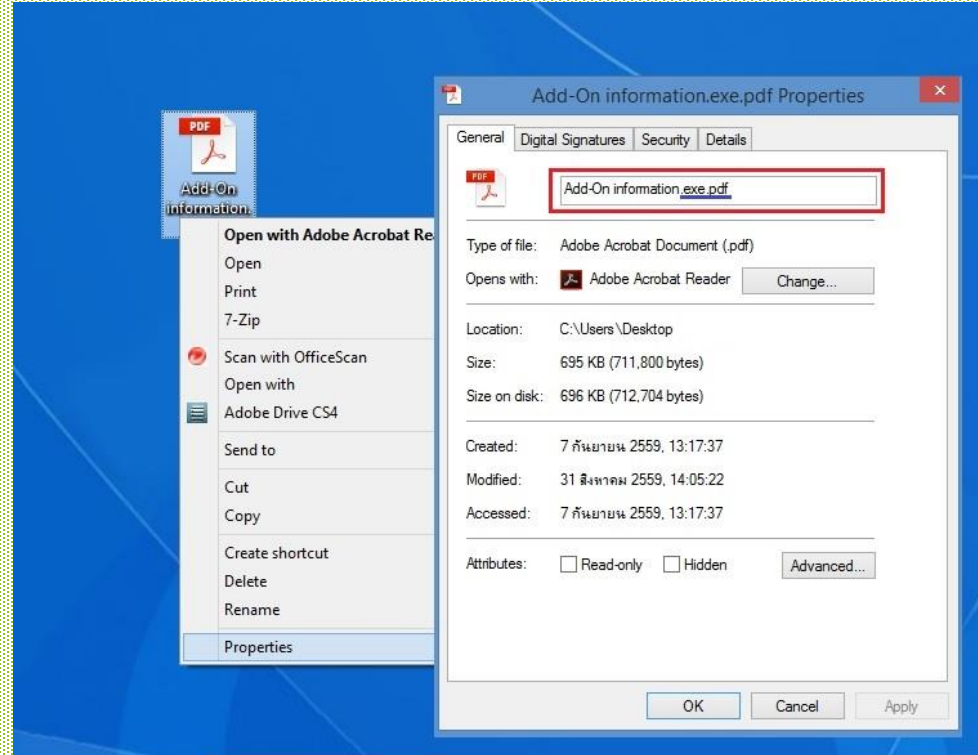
PDF
Add-On information.

Open with Adobe Acrobat Re
Open
Print
7-Zip
Scan with OfficeScan
Open with
Adobe Drive CS4
Send to
Cut
Copy
Create shortcut
Delete
Rename
Properties

Add-On information.exe.pdf Properties

General | Digital Signatures | Security | Details

PDF

Add-On information.exe.pdf

Type of file: Adobe Acrobat Document (.pdf)
Opens with: Adobe Acrobat Reader Change...

Location: C:\Users\Desktop
Size: 695 KB (711,800 bytes)
Size on disk: 696 KB (712,704 bytes)

Created: 7 กันยายน 2559, 13:17:37
Modified: 31 สิงหาคม 2559, 14:05:22
Accessed: 7 กันยายน 2559, 13:17:37

Attributes: Read-only Hidden Advanced...

OK Cancel Apply